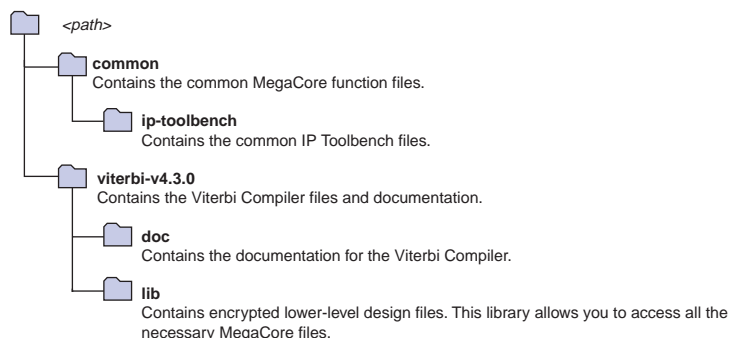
<path>

common
Contains the common MegaCore function files.

ip-toolbench
Contains the common IP Toolbench files.

viterbi-v4.3.0
Contains the Viterbi Compiler files and documentation.

doc
Contains the documentation for the Viterbi Compiler.

lib
Contains encrypted lower-level design files. This library allows you to access all the necessary MegaCore files.